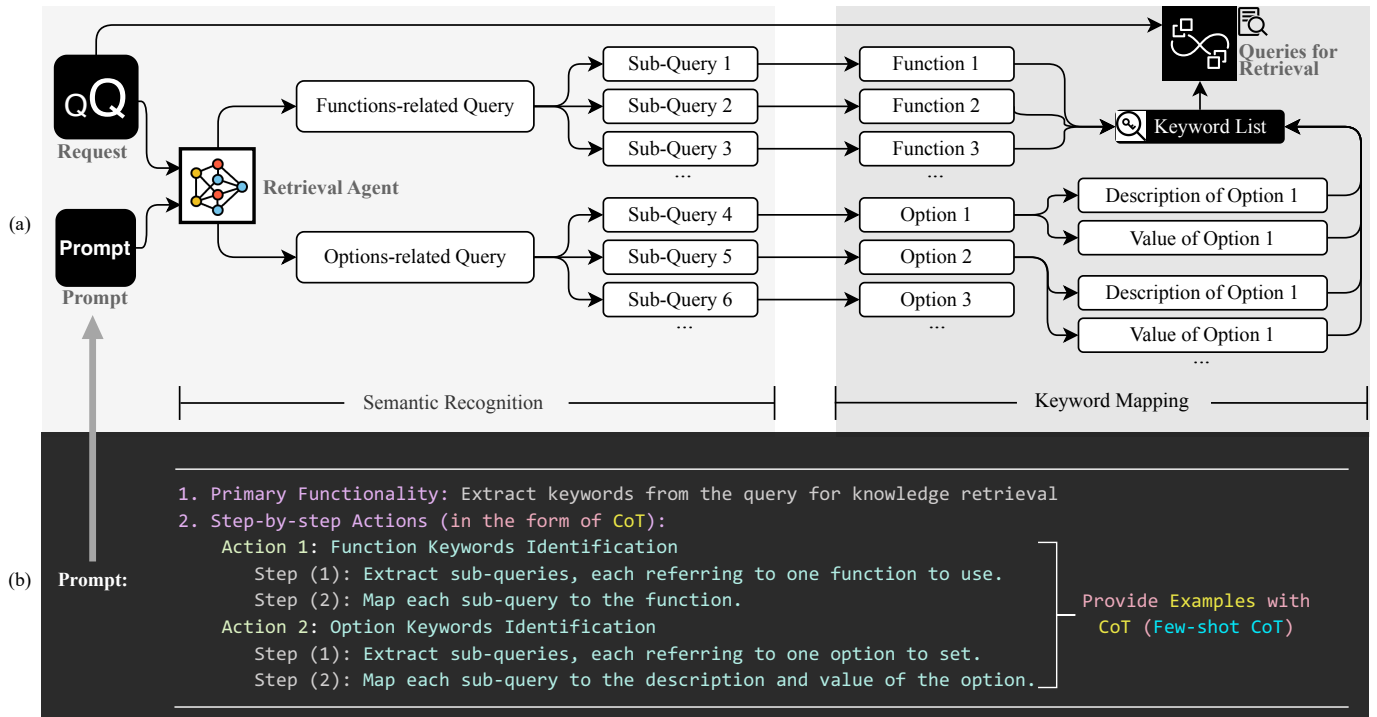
(a)

Q

Request

Prompt

Prompt

Retrieval Agent

Functions-related Query

Options-related Query

Sub-Query 1
Sub-Query 2
Sub-Query 3
...
Sub-Query 4
Sub-Query 5
Sub-Query 6
...

Function 1
Function 2
Function 3
...
Option 1
Option 2
Option 3
...

Queries for Retrieval

Keyword List

Description of Option 1
Value of Option 1
Description of Option 1
Value of Option 1
...

Semantic Recognition

Keyword Mapping

(b)

Prompt:

1. Primary Functionality: Extract keywords from the query for knowledge retrieval
2. Step-by-step Actions (in the form of CoT):
Action 1: Function Keywords Identification
Step (1): Extract sub-queries, each referring to one function to use.
Step (2): Map each sub-query to the function.
Action 2: Option Keywords Identification
Step (1): Extract sub-queries, each referring to one option to set.
Step (2): Map each sub-query to the description and value of the option.

Provide Examples with CoT (Few-shot CoT)